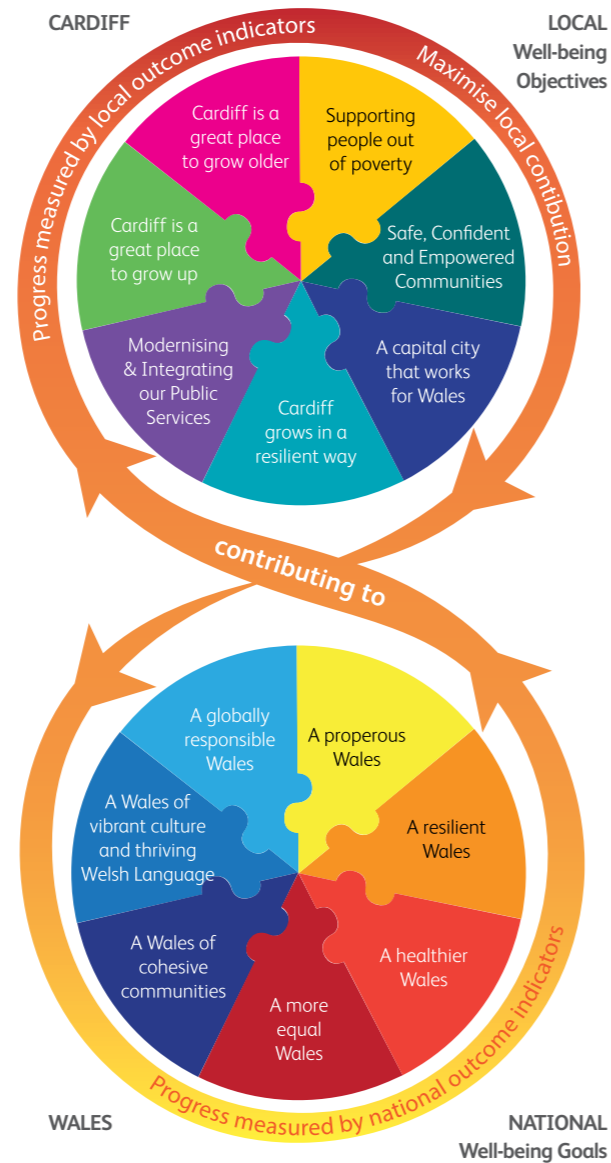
CARDIFF

LOCAL
Well-being
Objectives

Progress measured by local outcome indicators

Maximise local contibution

Cardiff is a great place to grow older

Supporting people out of poverty

Cardiff is a great place to grow up

Safe, Confident and Empowered Communities

Modernising & Integrating our Public Services

Cardiff grows in a resilient way

A capital city that works for Wales

contributing to

A globally responsible Wales

A properous Wales

A Wales of vibrant culture and thriving Welsh Language

A resilient Wales

A Wales of cohesive communities

A healthier Wales

A more equal Wales

Progress measured by national outcome indicators

WALES

NATIONAL
Well-being Goals